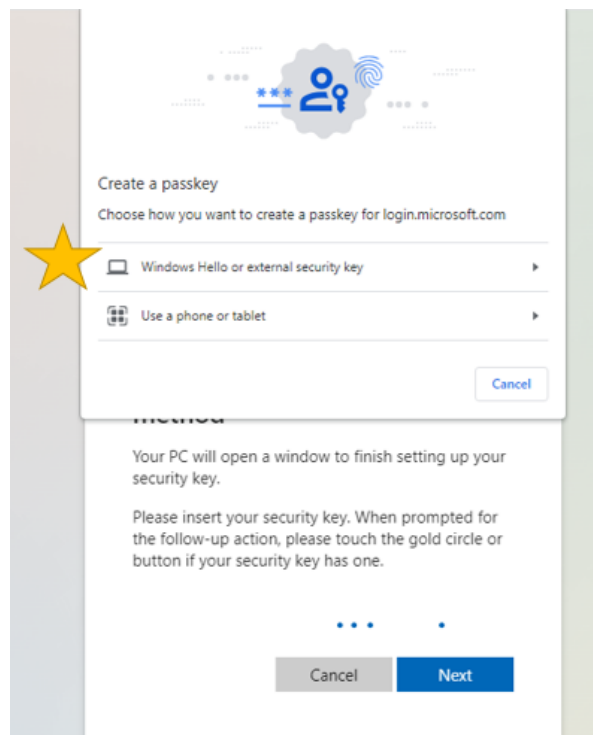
***

Create a passkey

Choose how you want to create a passkey for login.microsoft.com

Windows Hello or external security key

Use a phone or tablet

Cancel

method

Your PC will open a window to finish setting up your security key.

Please insert your security key. When prompted for the follow-up action, please touch the gold circle or button if your security key has one.

Cancel

Next